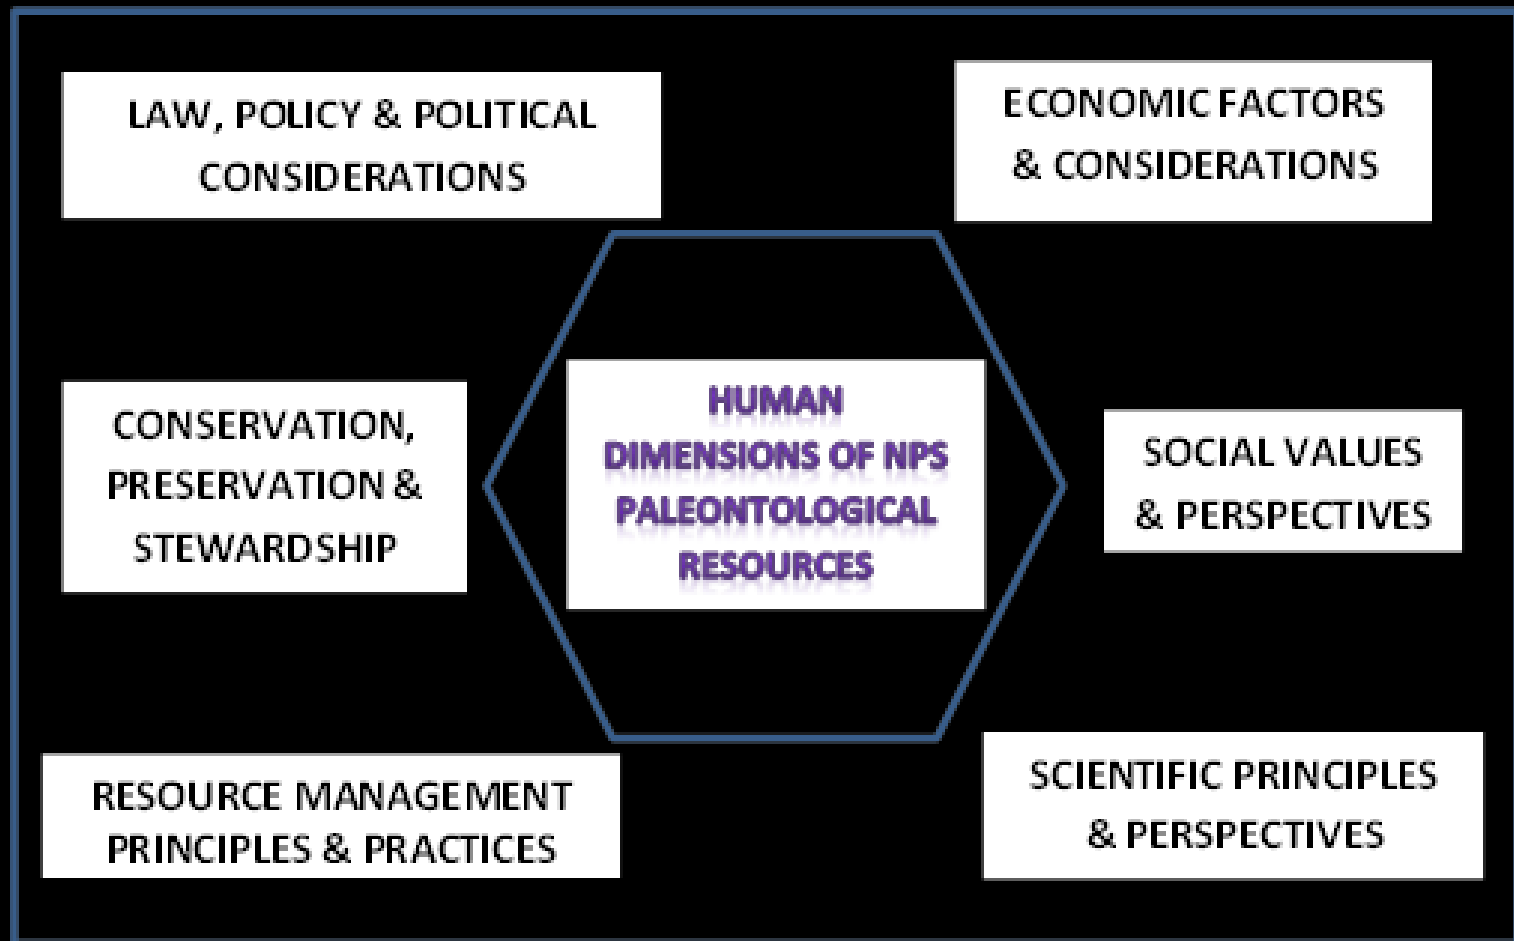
LAW, POLICY & POLITICAL CONSIDERATIONS

ECONOMIC FACTORS & CONSIDERATIONS

CONSERVATION, PRESERVATION & STEWARDSHIP

HUMAN DIMENSIONS OF NPS PALEONTOLOGICAL RESOURCES

SOCIAL VALUES & PERSPECTIVES

RESOURCE MANAGEMENT PRINCIPLES & PRACTICES

SCIENTIFIC PRINCIPLES & PERSPECTIVES